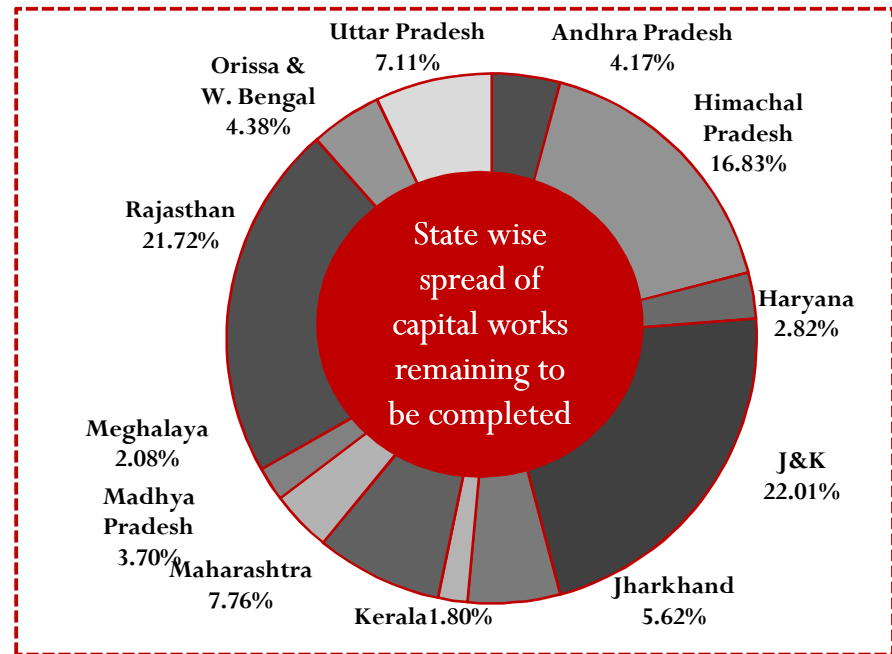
Uttar Pradesh 7.11%

Andhra Pradesh 4.17%

Orissa & W. Bengal 4.38%

Himachal Pradesh 16.83%

Rajasthan 21.72%

State wise spread of capital works remaining to be completed

Haryana 2.82%

Meghalaya 2.08%

J&K 22.01%

Madhya Pradesh 3.70%

Maharashtra 7.76%

Kerala1.80%

Jharkhand 5.62%